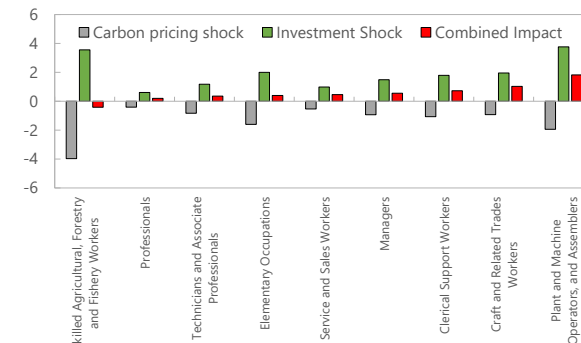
6
4
2
0
-2
-4
-6

Carbon pricing shock
Investment Shock
Combined Impact

killed Agricultural, Forestry and Fishery Workers
Professionals
Technicians and Associate Professionals
Elementary Occupations
Service and Sales Workers
Managers
Clerical Support Workers
Craft and Related Trades Workers
Plant and Machine Operators, and Assemblers